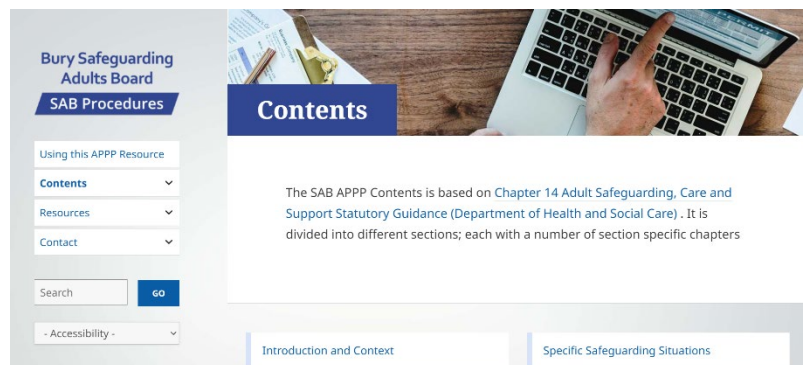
Bury Safeguarding Adults Board

SAB Procedures

Using this APPP Resource

Contents

Resources

Contact

Search

GO

- Accessibility -

Contents

The SAB APPP Contents is based on Chapter 14 Adult Safeguarding, Care and Support Statutory Guidance (Department of Health and Social Care) . It is divided into different sections; each with a number of section specific chapters

Introduction and Context

Specific Safeguarding Situations